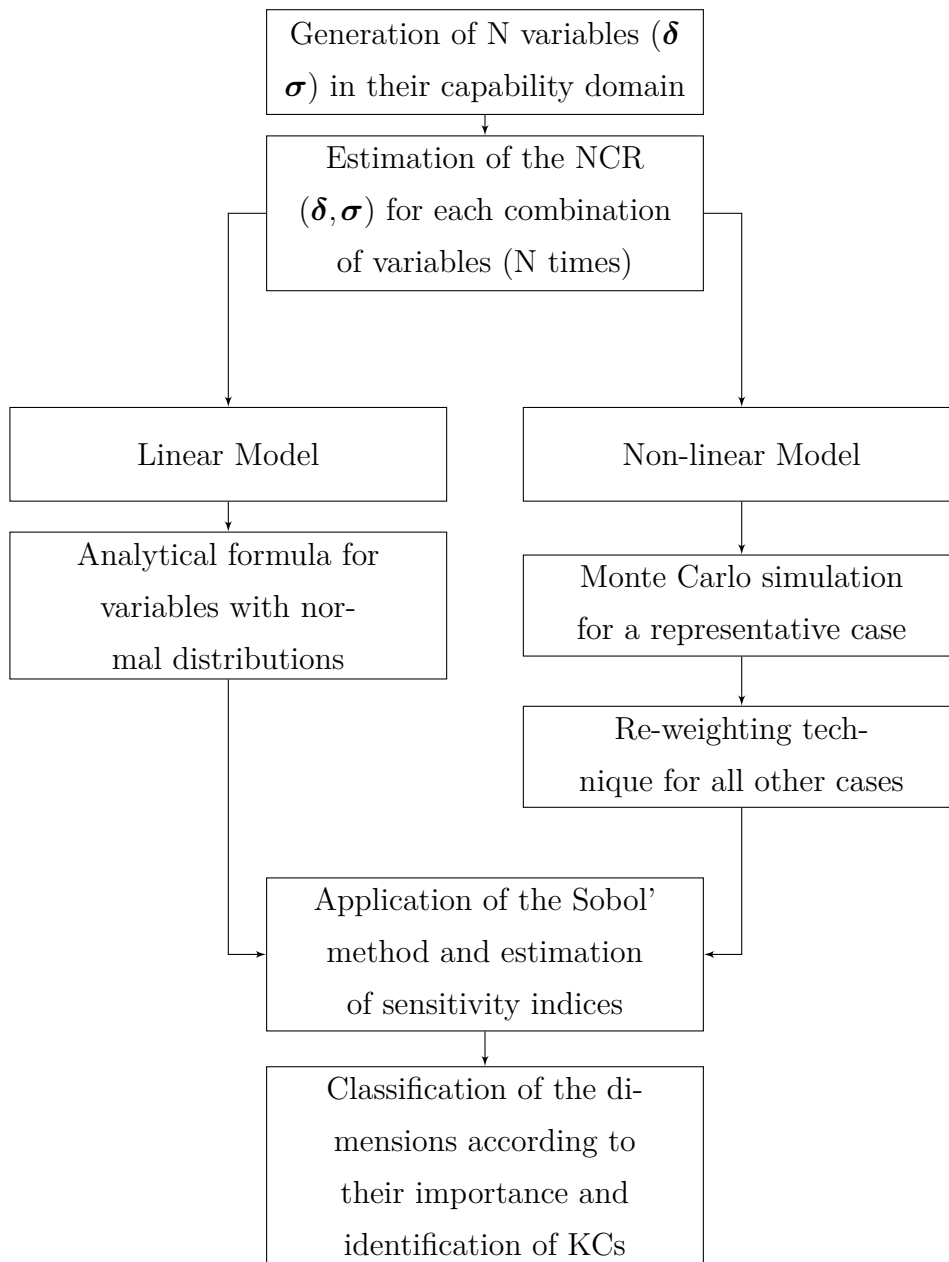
Generation of N variables ($\boldsymbol{\delta}$ $\boldsymbol{\sigma}$) in their capability domain

Estimation of the NCR ($\boldsymbol{\delta}$,$\boldsymbol{\sigma}$) for each combination of variables (N times)

Linear Model

Non-linear Model

Analytical formula for variables with normal distributions

Monte Carlo simulation for a representative case

Re-weighting technique for all other cases

Application of the Sobol' method and estimation of sensitivity indices

Classification of the dimensions according to their importance and identification of KCs